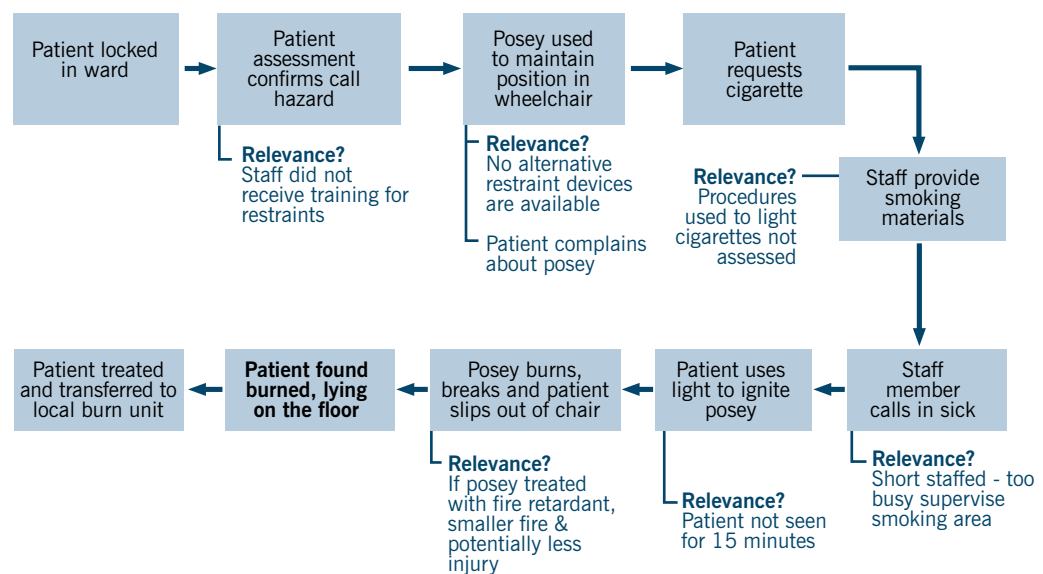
Patient locked in ward

Patient assessment confirms call hazard

Relevance?
Staff did not receive training for restraints

Posey used to maintain position in wheelchair

Relevance?
No alternative restraint devices are available

Patient complains about posey

Patient requests cigarette

Staff provide smoking materials

Relevance?
Procedures used to light cigarettes not assessed

Staff member calls in sick

Relevance?
Short staffed - too busy supervise smoking area

Patient uses light to ignite posey

Relevance?
Patient not seen for 15 minutes

Posey burns, breaks and patient slips out of chair

Relevance?
If posey treated with fire retardant, smaller fire & potentially less injury

**Patient found burned, lying on the floor**

Patient treated and transferred to local burn unit